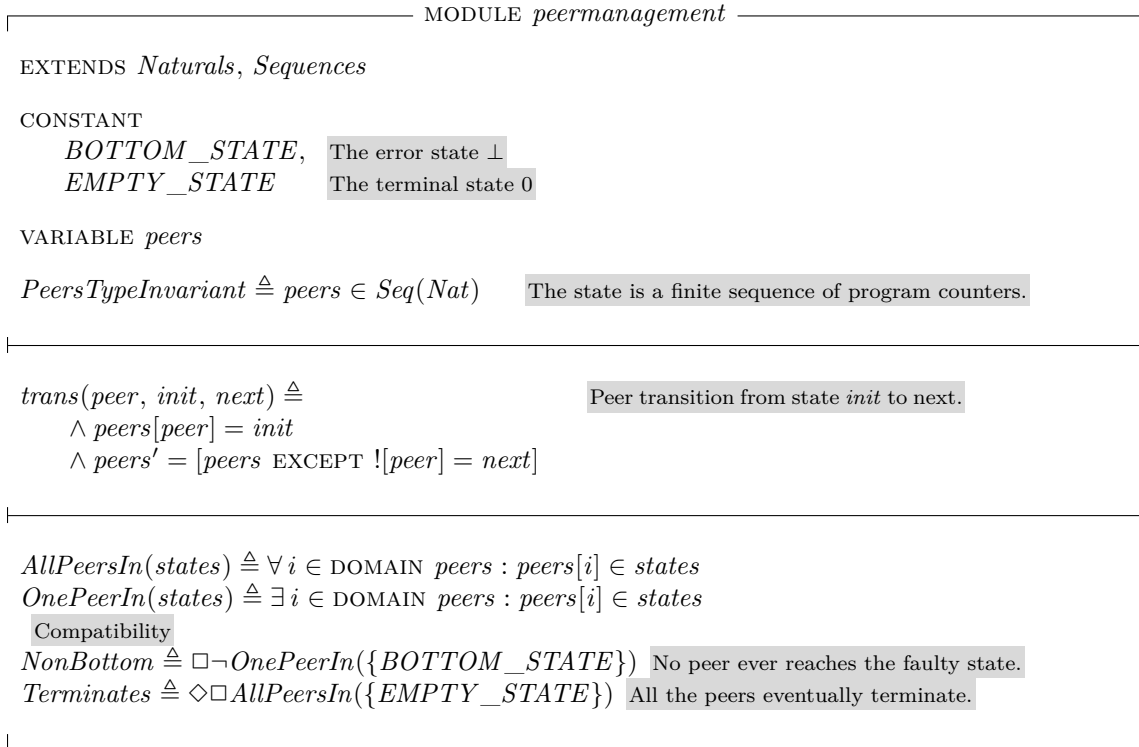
MODULE *peermanagement*

EXTENDS *Naturals*, *Sequences*

CONSTANT
$BOTTOM\_STATE$, The error state $\bot$
$EMPTY\_STATE$ The terminal state 0

VARIABLE *peers*

$PeersTypeInvariant \triangleq peers \in Seq(Nat)$ The state is a finite sequence of program counters.

$trans(peer, init, next) \triangleq$ Peer transition from state *init* to next.
$\land\ peers[peer] = init$
$\land\ peers' = [peers \text{ EXCEPT } ![peer] = next]$

$AllPeersIn(states) \triangleq \forall i \in \text{DOMAIN } peers : peers[i] \in states$
$OnePeerIn(states) \triangleq \exists i \in \text{DOMAIN } peers : peers[i] \in states$
Compatibility
$NonBottom \triangleq \Box\neg OnePeerIn(\{BOTTOM\_STATE\})$ No peer ever reaches the faulty state.
$Terminates \triangleq \Diamond\Box AllPeersIn(\{EMPTY\_STATE\})$ All the peers eventually terminate.